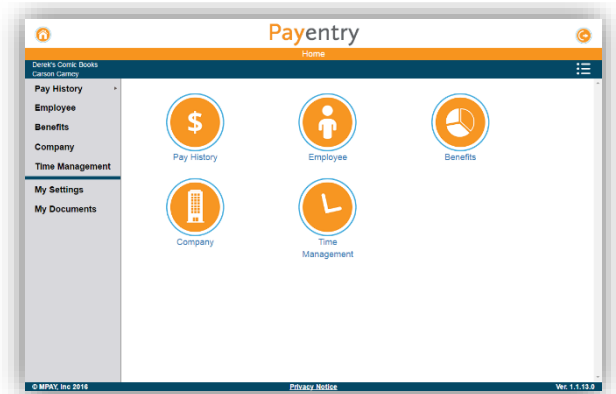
Payentry

Home

Derek's Comic Books
Carson Carney

Pay History
Employee
Benefits
Company
Time Management

My Settings
My Documents

$

Pay History

Employee

Benefits

Company

Time Management

© MPAY, Inc 2016

Privacy Notice

Ver. 1.1.13.0